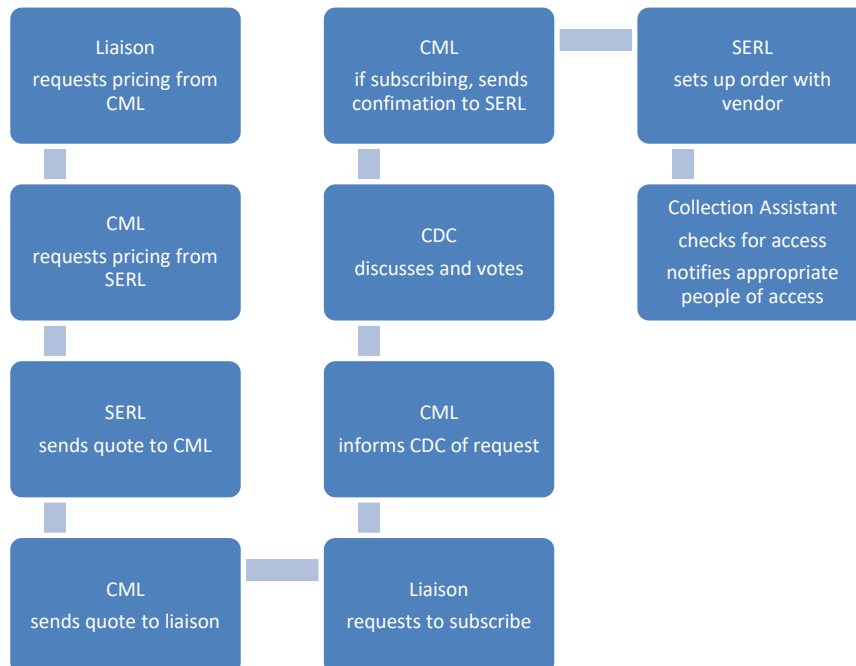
Liaison
requests pricing from CML

CML
requests pricing from SERL

SERL
sends quote to CML

CML
sends quote to liaison

Liaison
requests to subscribe

CML
informs CDC of request

CDC
discusses and votes

CML
if subscribing, sends confimation to SERL

SERL
sets up order with vendor

Collection Assistant
checks for access
notifies appropriate people of access